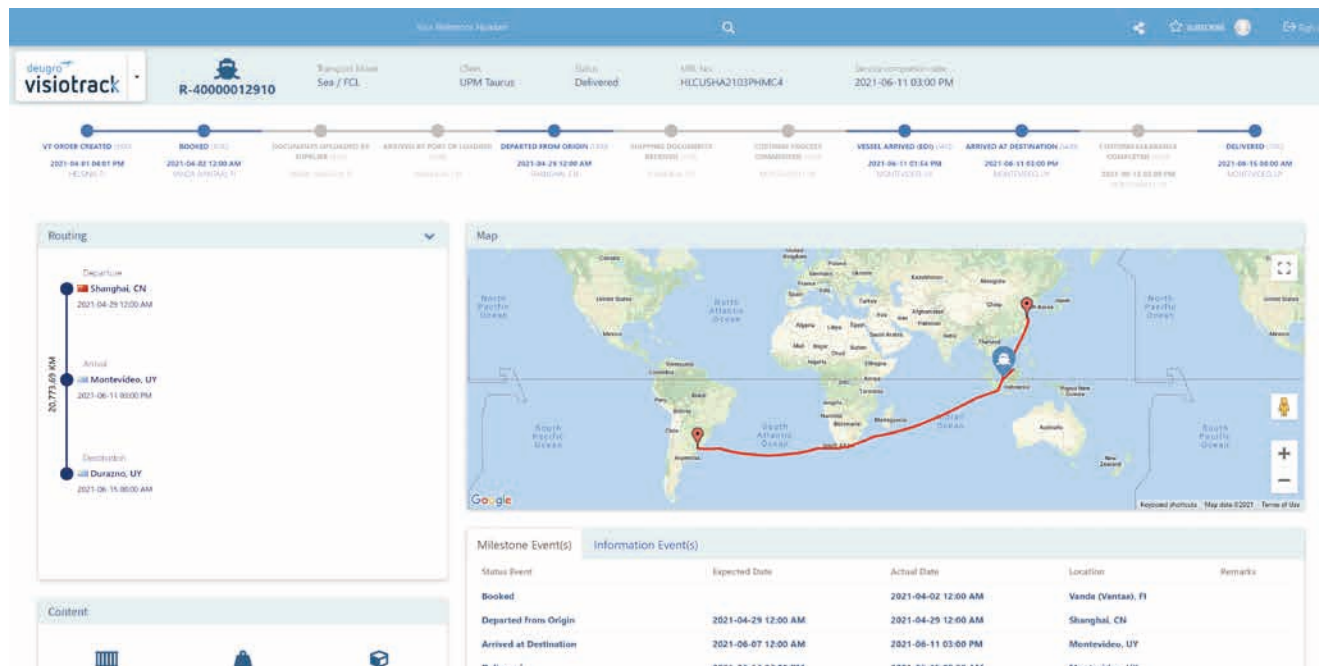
Your Reference Number

Subscribe

deugro visiotrack

R-40000012910

Transport Mode
Sea / FCL

Client
UPM Taurus

Status
Delivered

MBL No.
HLCUSHA2103PHMC4

Service completion date
2021-06-11 03:00 PM

VT ORDER CREATED
2021-04-01 04:01 PM
HELSINKI, FI

BOOKED
2021-04-02 12:00 AM
VANDA (VANTAA), FI

DOCUMENTS UPLOADED BY SUPPLIER

ARRIVED AT PORT OF LOADING

DEPARTED FROM ORIGIN
2021-04-29 12:00 AM
SHANGHAI, CN

SHIPPING DOCUMENTS RECEIVED

CUSTOMS PROCESS COMMENCED

VESSEL ARRIVED (EDI)
2021-06-11 01:54 PM
MONTEVIDEO, UY

ARRIVED AT DESTINATION
2021-06-11 03:00 PM
MONTEVIDEO, UY

CUSTOMS CLEARANCE COMPLETED
2021-06-15 03:00 PM

DELIVERED
2021-06-15 00:00 AM
MONTEVIDEO, UY

Routing

Departure
Shanghai, CN
2021-04-29 12:00 AM

20,773.69 KM

Arrival
Montevideo, UY
2021-06-11 00:00 PM

Destination
Durazno, UY
2021-06-15 00:00 AM

Content

Map

North Pacific Ocean
North Atlantic Ocean
South Pacific Ocean
South Atlantic Ocean
Indian Ocean
North Pacific Ocean
South Pacific Ocean
Google
Keyboard shortcuts Map data ©2021 Terms of Use

Milestone Event(s) | Information Event(s)

| Status Event | Expected Date | Actual Date | Location | Remarks |
|---|---|---|---|---|
| Booked | | 2021-04-02 12:00 AM | Vanda (Vantaa), FI | |
| Departed From Origin | 2021-04-29 12:00 AM | 2021-04-29 12:00 AM | Shanghai, CN | |
| Arrived at Destination | 2021-06-07 12:00 AM | 2021-06-11 03:00 PM | Montevideo, UY | |